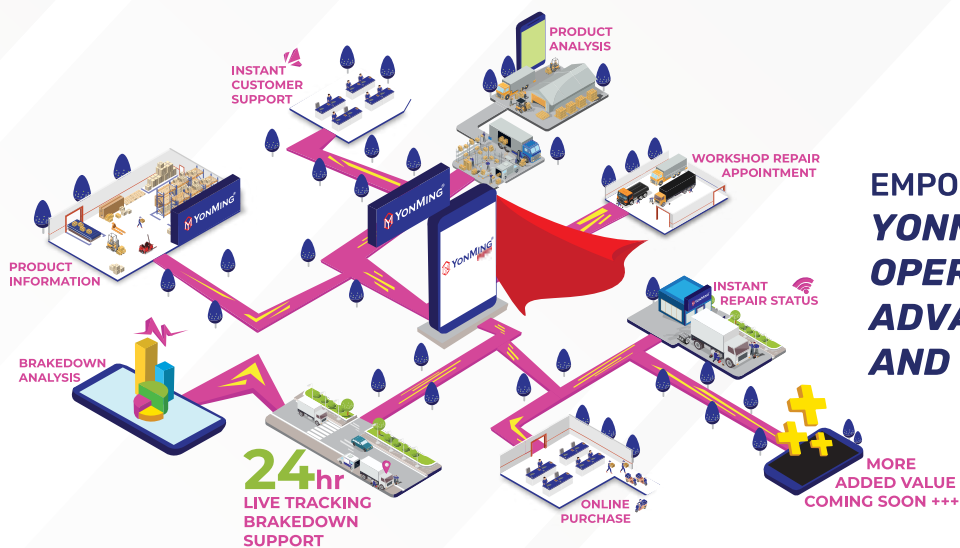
PRODUCT ANALYSIS

INSTANT CUSTOMER SUPPORT

WORKSHOP REPAIR APPOINTMENT

YONMING

YONMING

PRODUCT INFORMATION

YONMING

INSTANT REPAIR STATUS

BRAKEDOWN ANALYSIS

24hr LIVE TRACKING BRAKEDOWN SUPPORT

ONLINE PURCHASE

MORE ADDED VALUE COMING SOON +++

EMPO
YONM
OPER
ADVA
AND